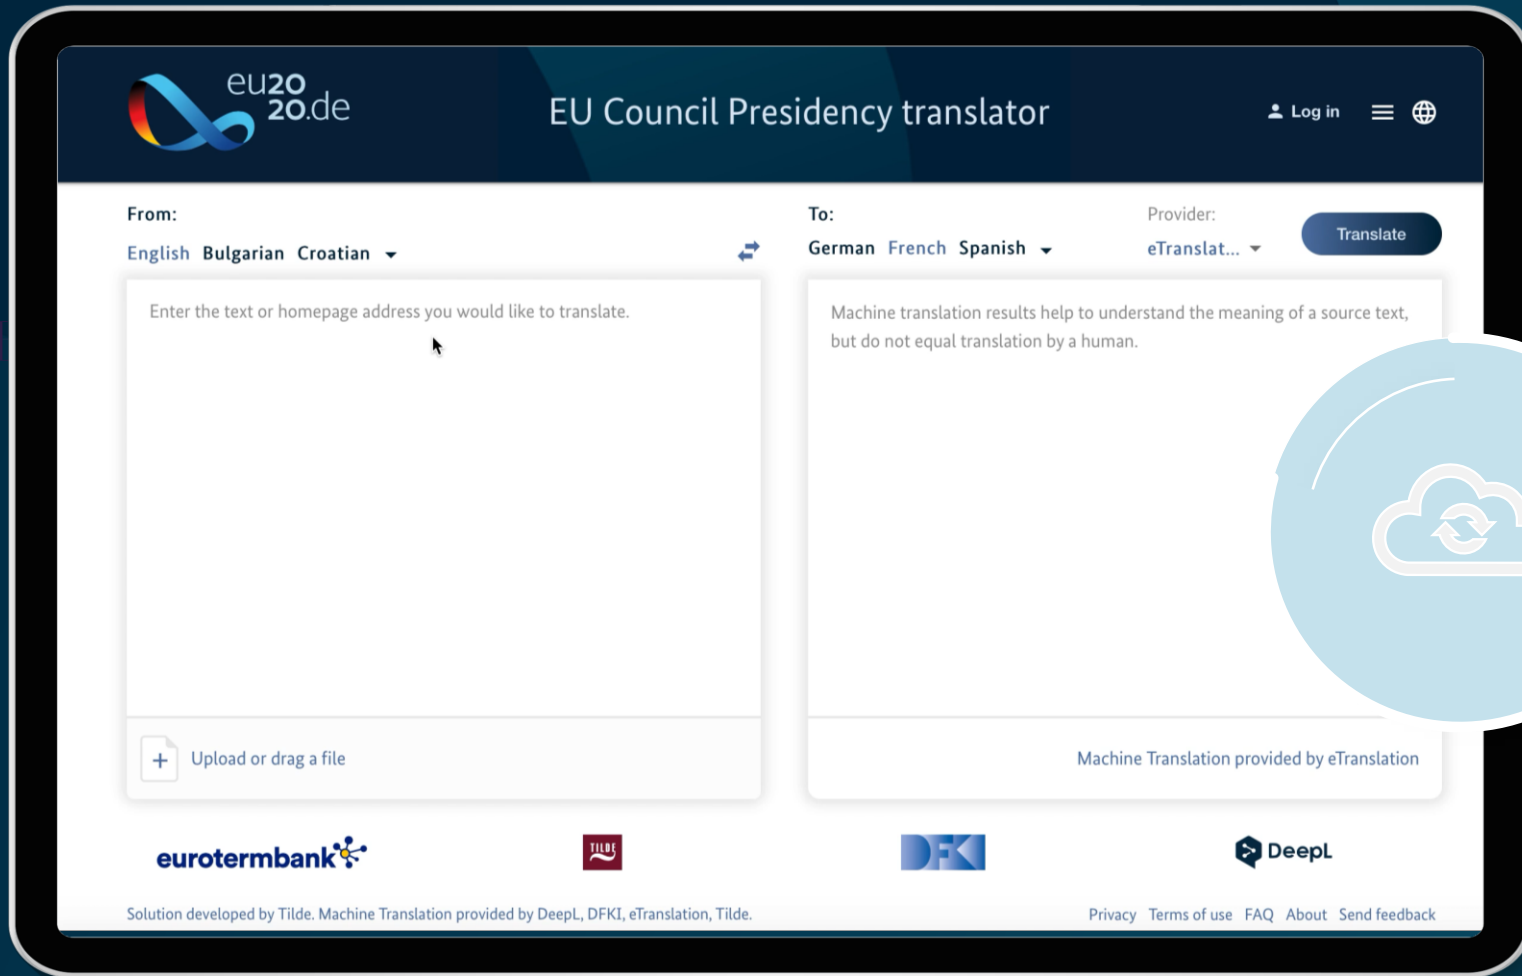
eu2020.de

EU Council Presidency translator

Log in

From:

English Bulgarian Croatian

To:

German French Spanish

Provider:

eTranslat...

Translate

Enter the text or homepage address you would like to translate.

Machine translation results help to understand the meaning of a source text, but do not equal translation by a human.

Upload or drag a file

Machine Translation provided by eTranslation

eurotermbank

TILDE

DFKI

DeepL

Solution developed by Tilde. Machine Translation provided by DeepL, DFKI, eTranslation, Tilde.

Privacy Terms of use FAQ About Send feedback